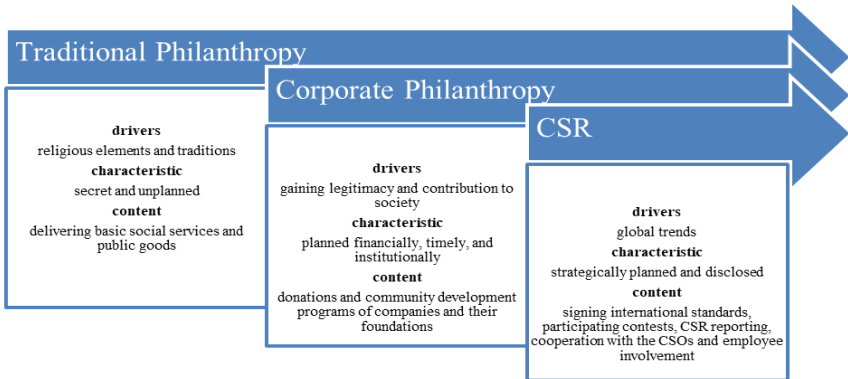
Traditional Philanthropy

drivers
religious elements and traditions
characteristic
secret and unplanned
content
delivering basic social services and public goods

Corporate Philanthropy

drivers
gaining legitimacy and contribution to society
characteristic
planned financially, timely, and institutionally
content
donations and community development programs of companies and their foundations

CSR

drivers
global trends
characteristic
strategically planned and disclosed
content
signing international standards, participating contests, CSR reporting, cooperation with the CSOs and employee involvement